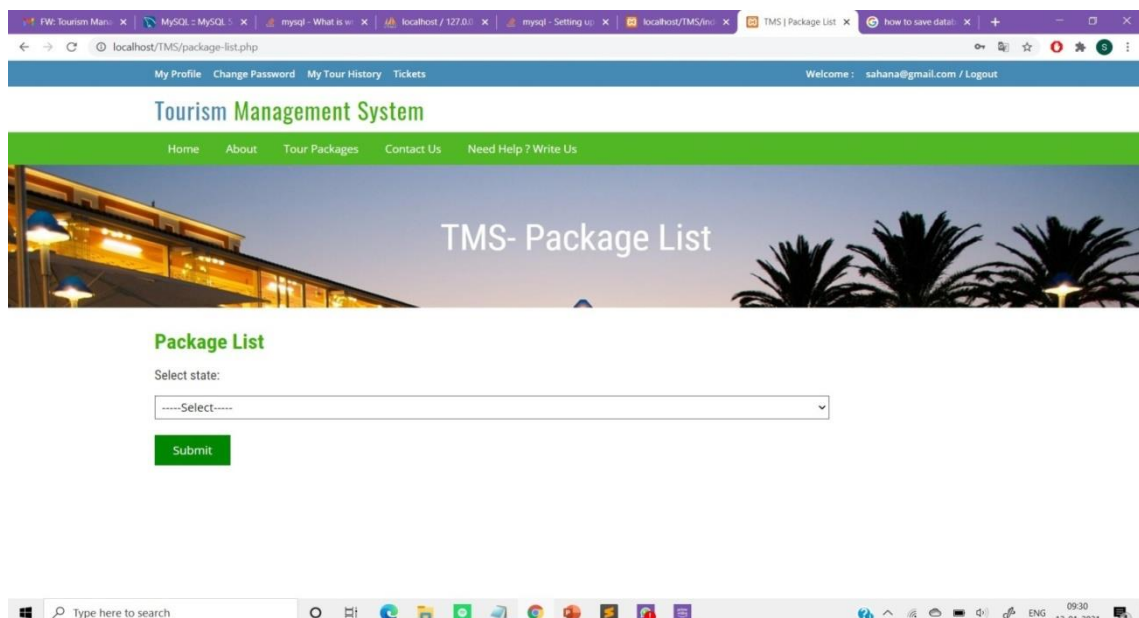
FW: Tourism Mana × | MySQL :: MySQL S × | mysql - What is w × | localhost / 127.0.0 × | mysql - Setting up × | localhost/TMS/ind × | TMS | Package List × | how to save datab × | +

localhost/TMS/package-list.php

My Profile  Change Password  My Tour History  Tickets

Welcome : sahana@gmail.com / Logout

Tourism Management System

Home  About  Tour Packages  Contact Us  Need Help ? Write Us

TMS- Package List

Package List

Select state:

-----Select-----

Submit

Type here to search

ENG 09:30 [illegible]